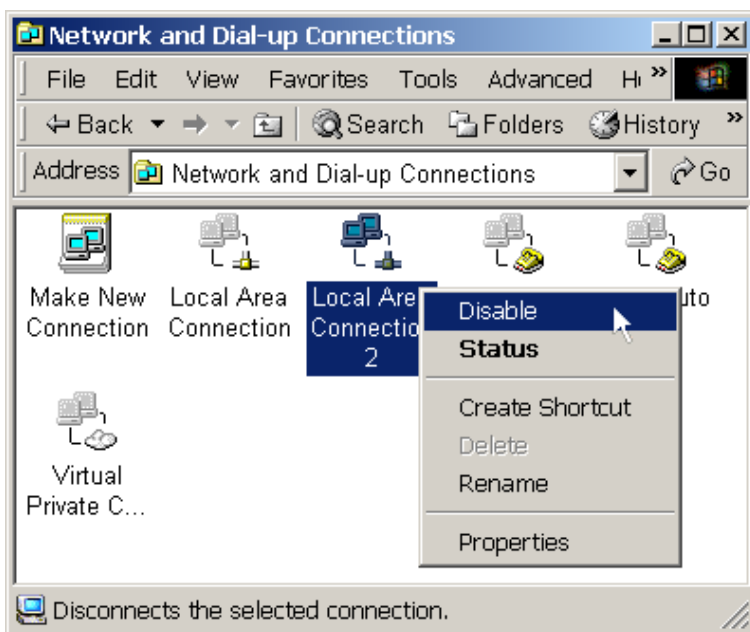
Network and Dial-up Connections

File Edit View Favorites Tools Advanced H »

⇦ Back ▾ ⇨ ▾ Search Folders History »

Address Network and Dial-up Connections ▾ Go

Make New Connection

Local Area Connection

Local Area Connection 2

uto

Disable
Status
Create Shortcut
Delete
Rename
Properties

Virtual Private C...

Disconnects the selected connection.